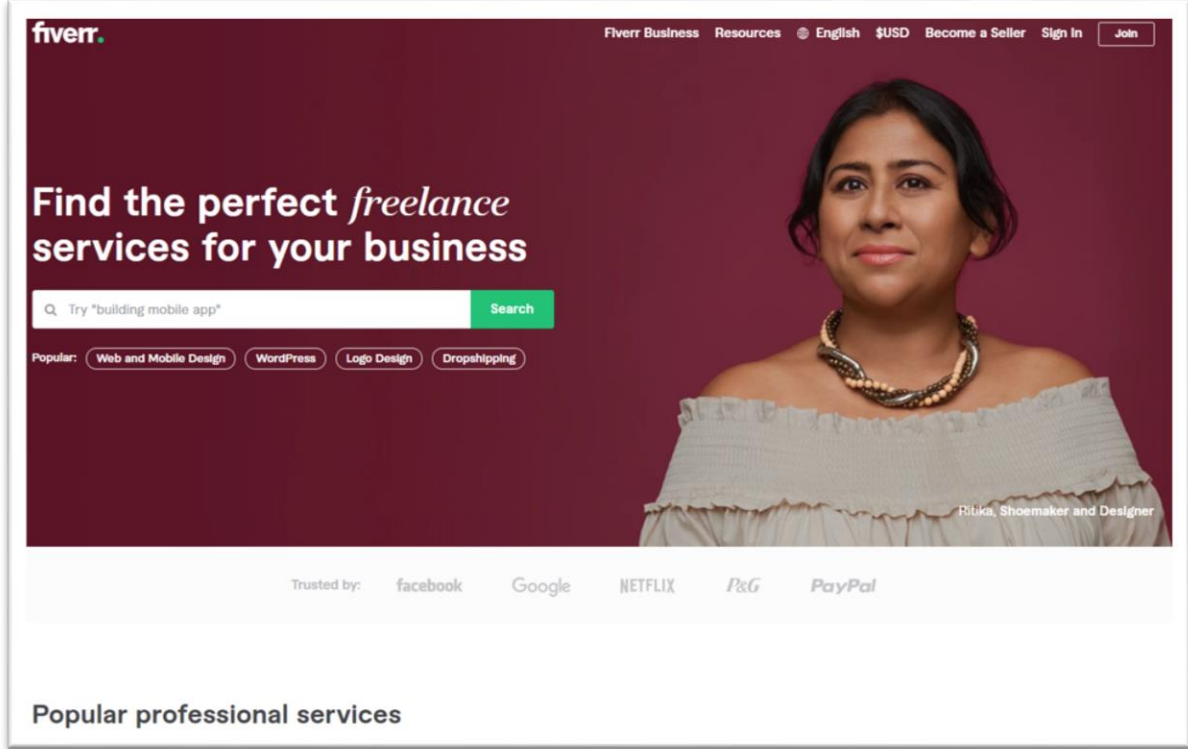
fiverr.

Fiverr Business Resources English $USD Become a Seller Sign In Join

Find the perfect freelance services for your business

Try "building mobile app" Search

Popular: Web and Mobile Design WordPress Logo Design Dropshipping

Ritika, Shoemaker and Designer

Trusted by: facebook Google NETFLIX P&G PayPal

Popular professional services